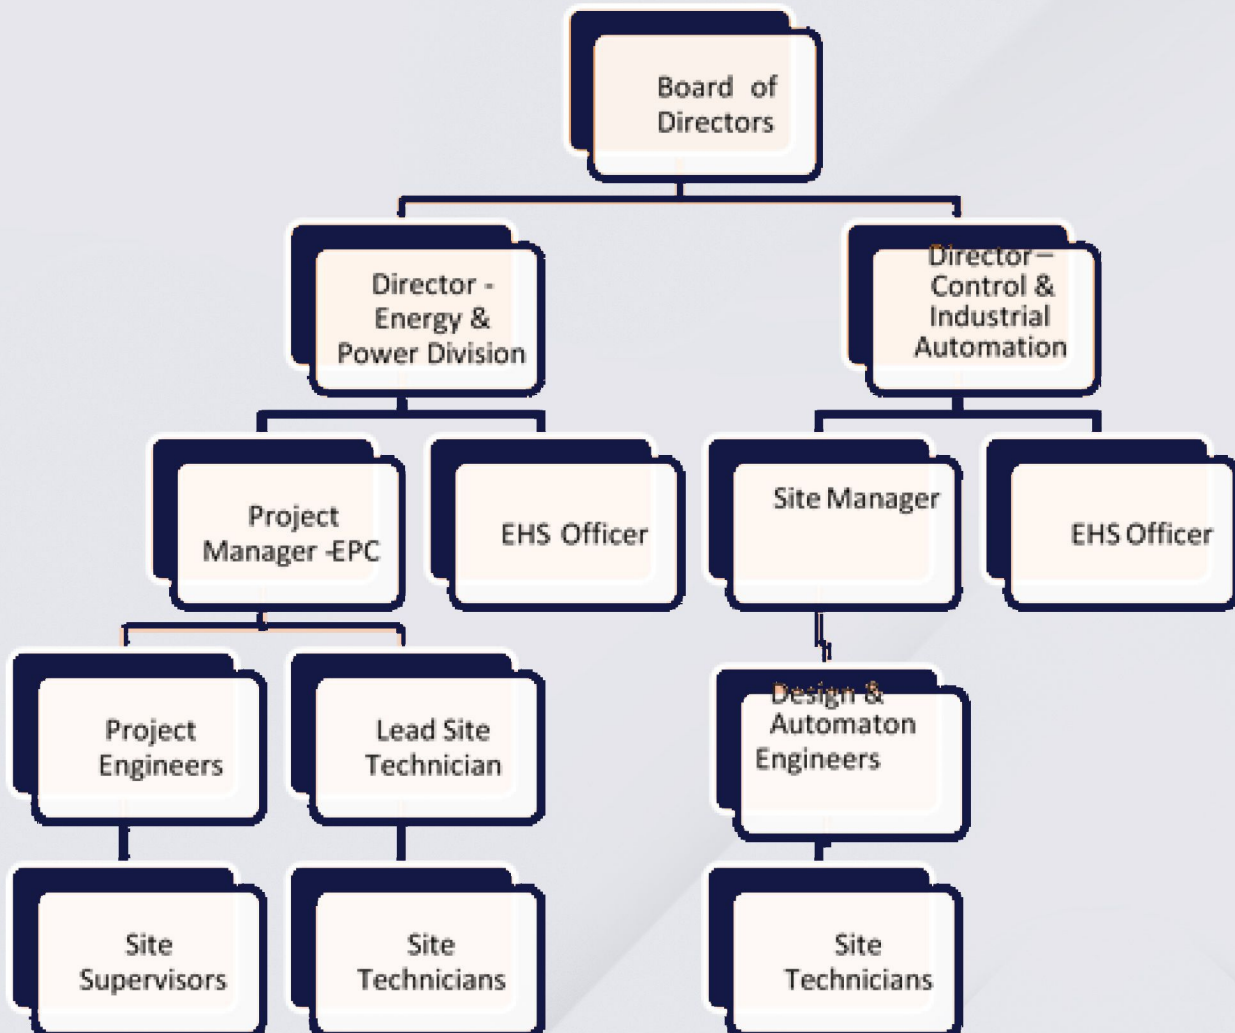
Board of Directors

Director - Energy & Power Division

Director – Control & Industrial Automation

Project Manager -EPC

EHS Officer

Site Manager

EHS Officer

Project Engineers

Lead Site Technician

Design & Automaton Engineers

Site Supervisors

Site Technicians

Site Technicians